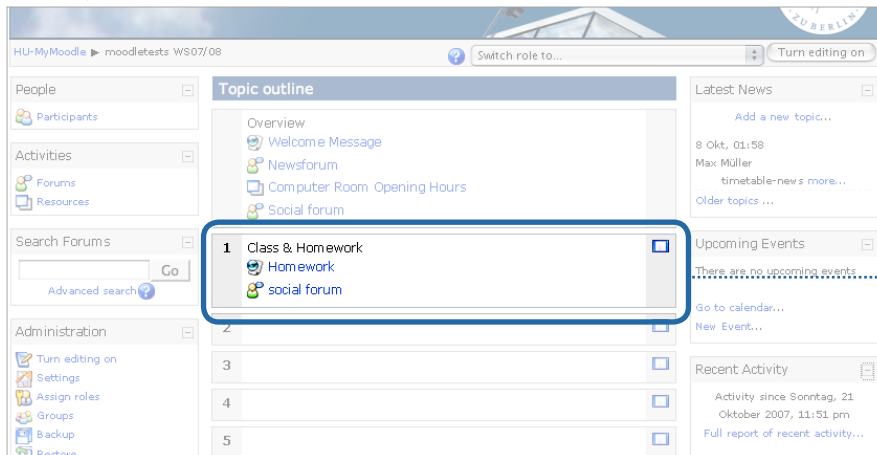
ZU BERLIN

HU-MyMoodle ▶ moodletests WS07/08

Switch role to...

Turn editing on

People

Participants

Activities

Forums

Resources

Search Forums

Go

Advanced search

Administration

Turn editing on

Settings

Assign roles

Groups

Backup

Restore

Topic outline

Overview

Welcome Message

Newsforum

Computer Room Opening Hours

Social forum

1 Class & Homework

Homework

social forum

2

3

4

5

Latest News

Add a new topic...

8 Okt, 01:58

Max Müller

timetable-news more...

Older topics ...

Upcoming Events

There are no upcoming events

Go to calendar...

New Event...

Recent Activity

Activity since Sonntag, 21 Oktober 2007, 11:51 pm

Full report of recent activity...